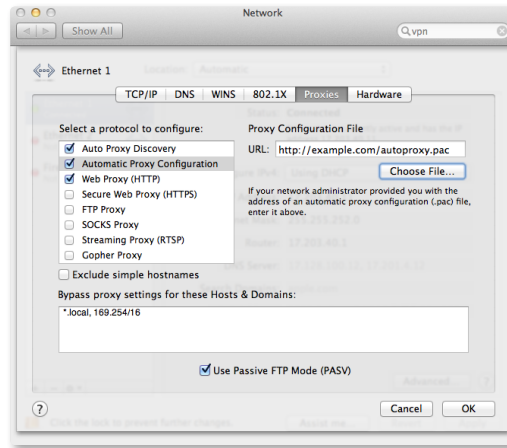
Network

Show All

vpn

Ethernet 1

TCP/IP | DNS | WINS | 802.1X | Proxies | Hardware

Select a protocol to configure:

Auto Proxy Discovery
Automatic Proxy Configuration
Web Proxy (HTTP)
Secure Web Proxy (HTTPS)
FTP Proxy
SOCKS Proxy
Streaming Proxy (RTSP)
Gopher Proxy

Proxy Configuration File

URL: http://example.com/autoproxy.pac

Choose File...

If your network administrator provided you with the address of an automatic proxy configuration (.pac) file, enter it above.

Exclude simple hostnames

Bypass proxy settings for these Hosts & Domains:

*.local, 169.254/16

Use Passive FTP Mode (PASV)

?

Cancel

OK